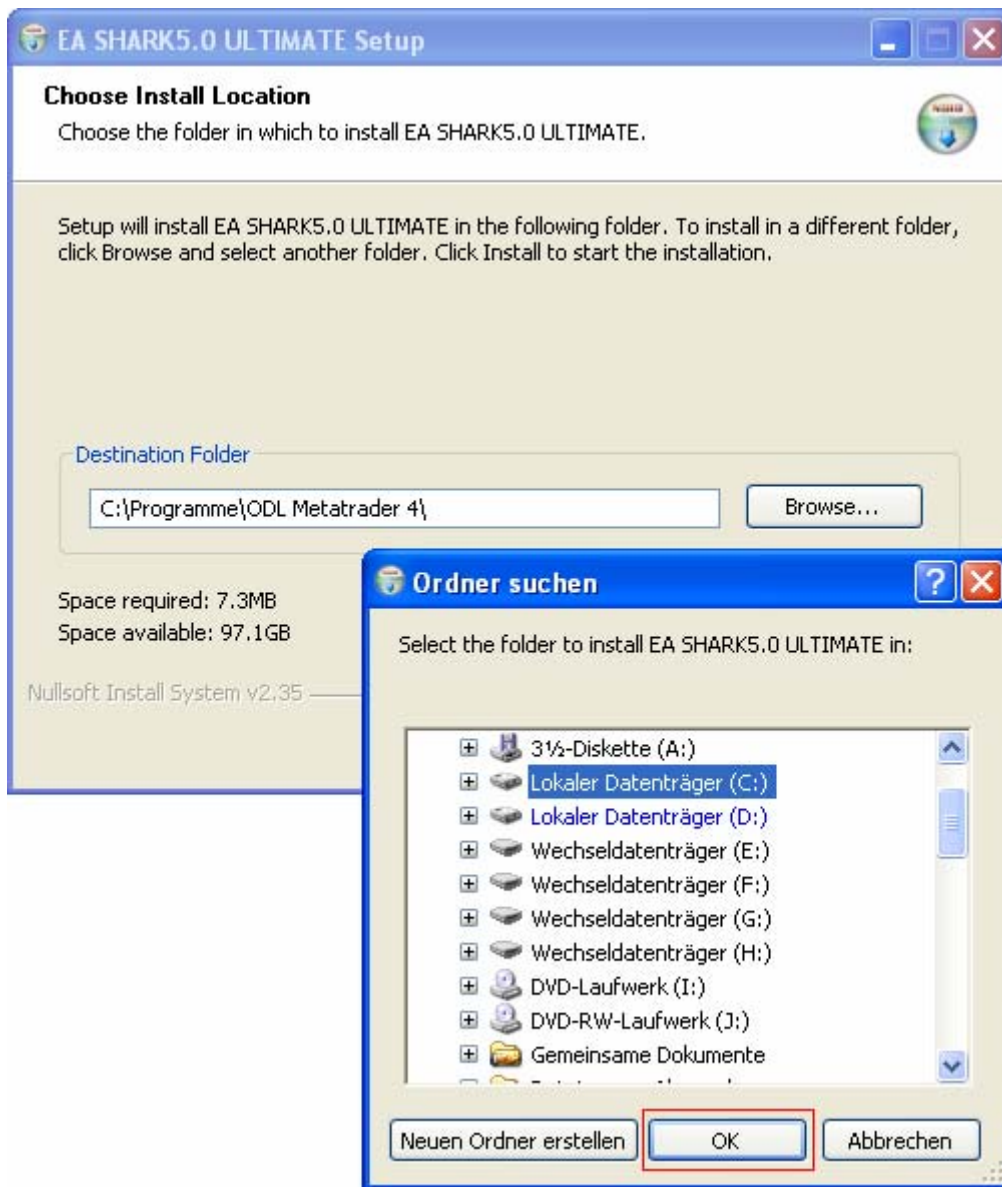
EA SHARK5.0 ULTIMATE Setup

Choose Install Location

Choose the folder in which to install EA SHARK5.0 ULTIMATE.

Setup will install EA SHARK5.0 ULTIMATE in the following folder. To install in a different folder, click Browse and select another folder. Click Install to start the installation.

Destination Folder

C:\Programme\ODL Metatrader 4\

Browse...

Space required: 7.3MB

Space available: 97.1GB

Nullsoft Install System v2.35

Ordner suchen

Select the folder to install EA SHARK5.0 ULTIMATE in:

3½-Diskette (A:)
Lokaler Datenträger (C:)
Lokaler Datenträger (D:)
Wechseldatenträger (E:)
Wechseldatenträger (F:)
Wechseldatenträger (G:)
Wechseldatenträger (H:)
DVD-Laufwerk (I:)
DVD-RW-Laufwerk (J:)
Gemeinsame Dokumente
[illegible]

Neuen Ordner erstellen

OK

Abbrechen